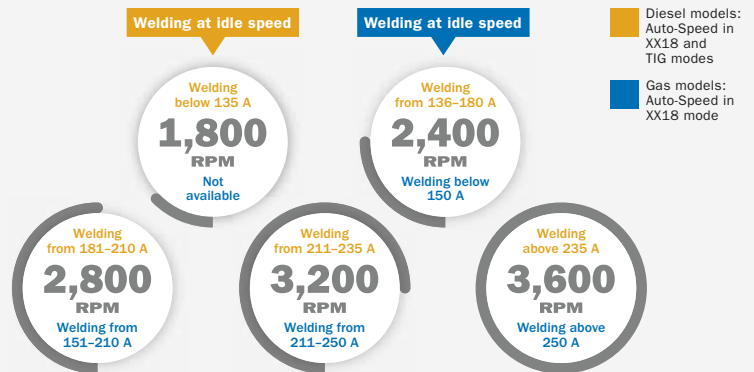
Welding at idle speed

Welding at idle speed

Diesel models: Auto-Speed in XX18 and TIG modes

Gas models: Auto-Speed in XX18 mode

Welding below 135 A
1,800
RPM
Not available

Welding from 136–180 A
2,400
RPM
Welding below 150 A

Welding from 181–210 A
2,800
RPM
Welding from 151–210 A

Welding from 211–235 A
3,200
RPM
Welding from 211–250 A

Welding above 235 A
3,600
RPM
Welding above 250 A